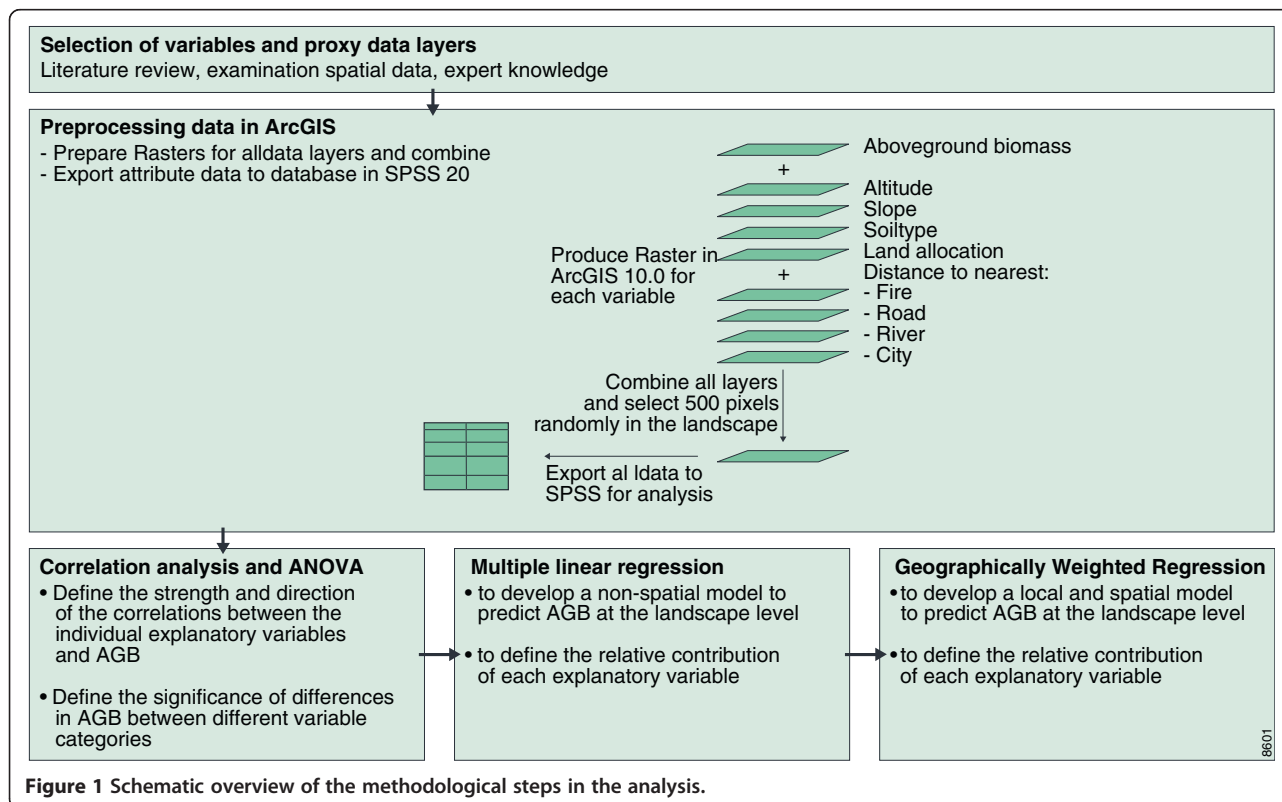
**Selection of variables and proxy data layers**
Literature review, examination spatial data, expert knowledge

**Preprocessing data in ArcGIS**
- Prepare Rasters for alldata layers and combine
- Export attribute data to database in SPSS 20

Aboveground biomass
+
Altitude
Slope
Soiltype
Land allocation
+
Distance to nearest:
- Fire
- Road
- River
- City

Produce Raster in ArcGIS 10.0 for each variable

Combine all layers and select 500 pixels randomly in the landscape

Export al ldata to SPSS for analysis

**Correlation analysis and ANOVA**
• Define the strength and direction of the correlations between the individual explanatory variables and AGB

• Define the significance of differences in AGB between different variable categories

**Multiple linear regression**
• to develop a non-spatial model to predict AGB at the landscape level

• to define the relative contribution of each explanatory variable

**Geographically Weighted Regression**
• to develop a local and spatial model to predict AGB at the landscape level

• to define the relative contribution of each explanatory variable

8601

**Figure 1 Schematic overview of the methodological steps in the analysis.**